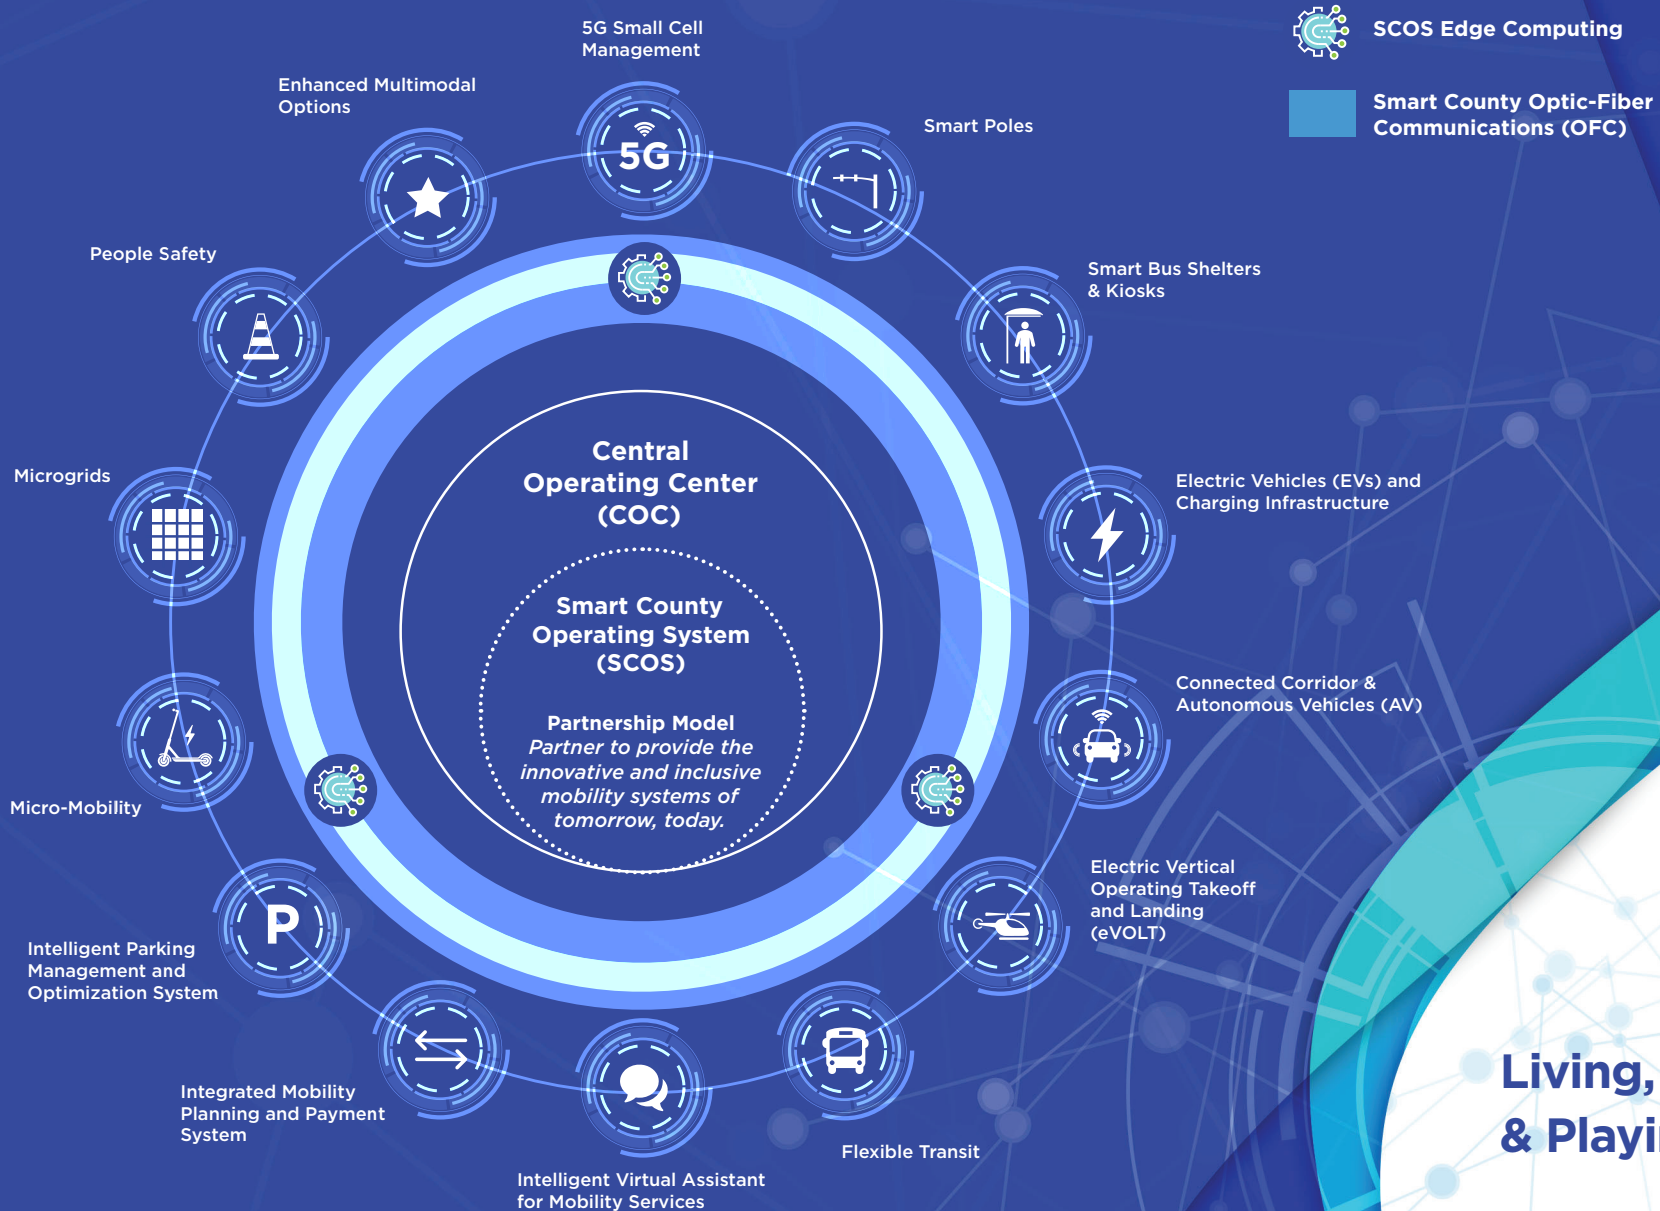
SCOS Edge Computing

Smart County Optic-Fiber Communications (OFC)

5G Small Cell Management

Enhanced Multimodal Options

Smart Poles

People Safety

Smart Bus Shelters & Kiosks

Microgrids

Electric Vehicles (EVs) and Charging Infrastructure

Central Operating Center (COC)

Smart County Operating System (SCOS)

Partnership Model
Partner to provide the innovative and inclusive mobility systems of tomorrow, today.

Connected Corridor & Autonomous Vehicles (AV)

Micro-Mobility

Electric Vertical Operating Takeoff and Landing (eVOLT)

Intelligent Parking Management and Optimization System

Integrated Mobility Planning and Payment System

Flexible Transit

Intelligent Virtual Assistant for Mobility Services

5G

P

Living,
& Playi